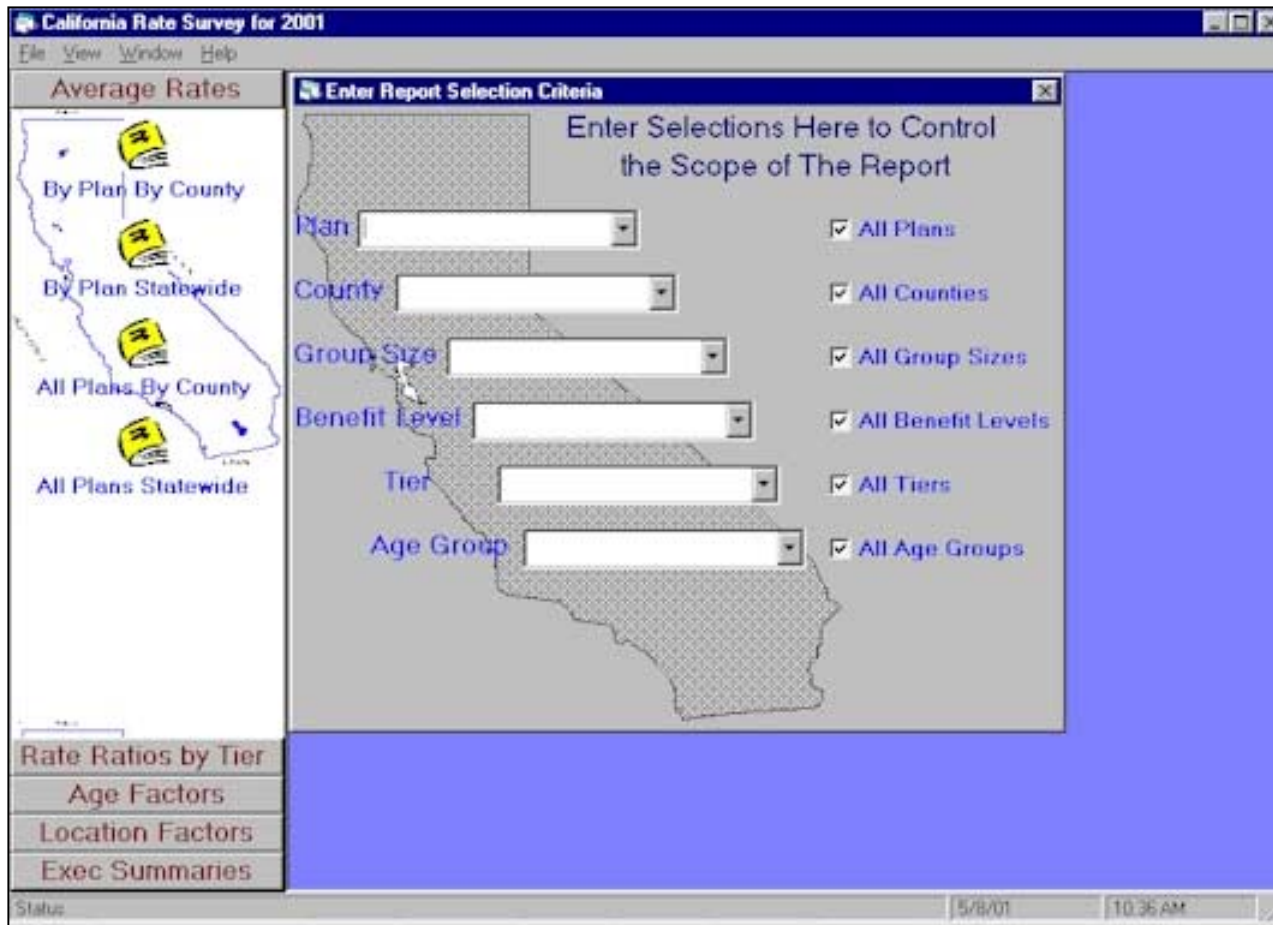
California Rate Survey for 2001

File View Window Help

Average Rates

By Plan By County

By Plan Statewide

All Plans By County

All Plans Statewide

Rate Ratios by Tier

Age Factors

Location Factors

Exec Summaries

Enter Report Selection Criteria

Enter Selections Here to Control the Scope of The Report

Plan

All Plans

County

All Counties

Group Size

All Group Sizes

Benefit Level

All Benefit Levels

Tier

All Tiers

Age Group

All Age Groups

Status

5/8/01

10:36 AM